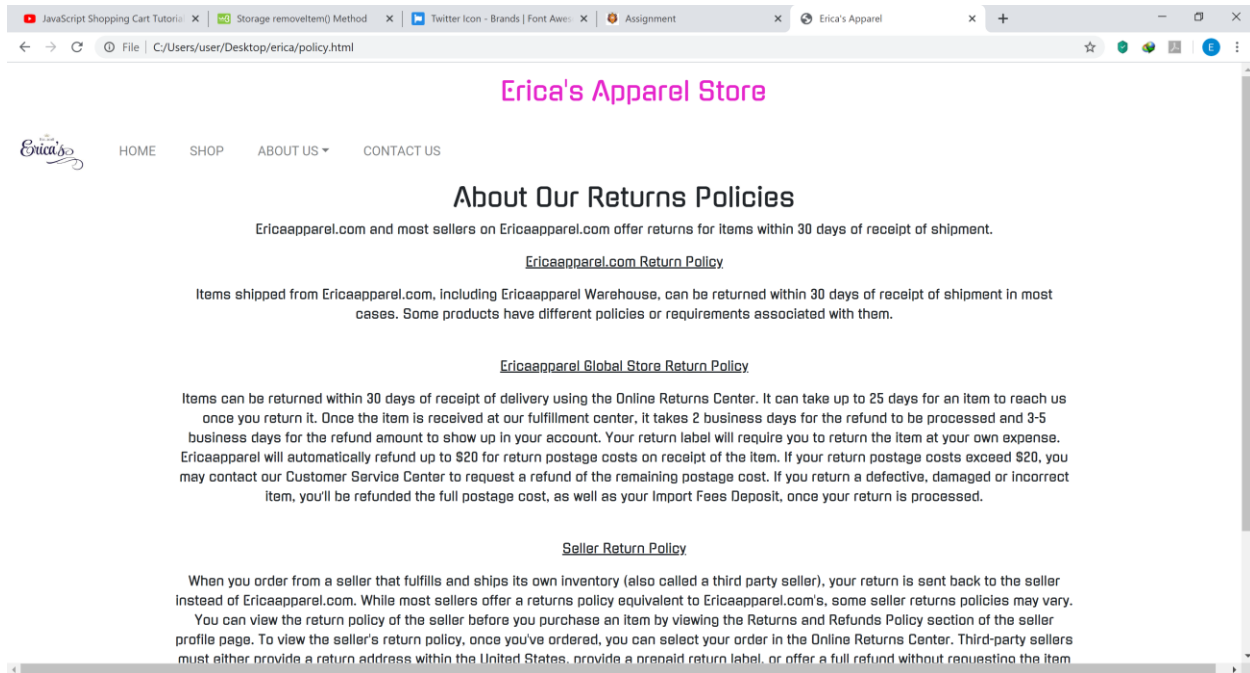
JavaScript Shopping Cart Tutoria ×
Storage removeItem() Method ×
Twitter Icon - Brands | Font Awes ×
Assignment ×
Erica's Apparel ×
+

File | C:/Users/user/Desktop/erica/policy.html

Erica's Apparel Store

Erica's

HOME SHOP ABOUT US CONTACT US

About Our Returns Policies

Ericaapparel.com and most sellers on Ericaapparel.com offer returns for items within 30 days of receipt of shipment.

Ericaapparel.com Return Policy

Items shipped from Ericaapparel.com, including Ericaapparel Warehouse, can be returned within 30 days of receipt of shipment in most cases. Some products have different policies or requirements associated with them.

Ericaapparel Global Store Return Policy

Items can be returned within 30 days of receipt of delivery using the Online Returns Center. It can take up to 25 days for an item to reach us once you return it. Once the item is received at our fulfillment center, it takes 2 business days for the refund to be processed and 3-5 business days for the refund amount to show up in your account. Your return label will require you to return the item at your own expense. Ericaapparel will automatically refund up to $20 for return postage costs on receipt of the item. If your return postage costs exceed $20, you may contact our Customer Service Center to request a refund of the remaining postage cost. If you return a defective, damaged or incorrect item, you'll be refunded the full postage cost, as well as your Import Fees Deposit, once your return is processed.

Seller Return Policy

When you order from a seller that fulfills and ships its own inventory (also called a third party seller), your return is sent back to the seller instead of Ericaapparel.com. While most sellers offer a returns policy equivalent to Ericaapparel.com's, some seller returns policies may vary. You can view the return policy of the seller before you purchase an item by viewing the Returns and Refunds Policy section of the seller profile page. To view the seller's return policy, once you've ordered, you can select your order in the Online Returns Center. Third-party sellers must either provide a return address within the United States, provide a prepaid return label, or offer a full refund without requesting the item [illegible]